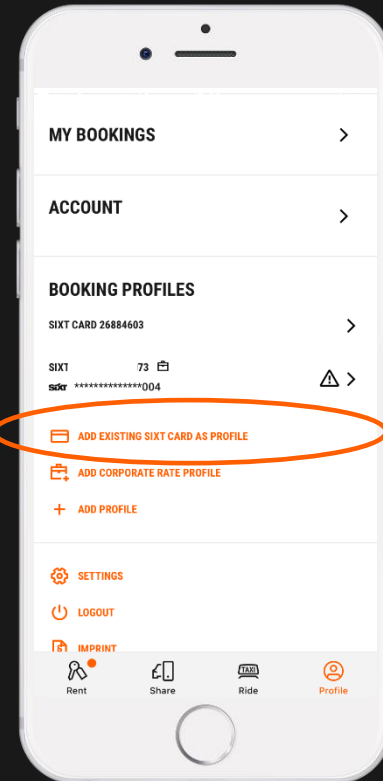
MY BOOKINGS

ACCOUNT

BOOKING PROFILES

SIXT CARD 26884603

SIXT 73

sixt **************004

ADD EXISTING SIXT CARD AS PROFILE

ADD CORPORATE RATE PROFILE

ADD PROFILE

SETTINGS

LOGOUT

IMPRINT

Rent Share TAXI Ride Profile